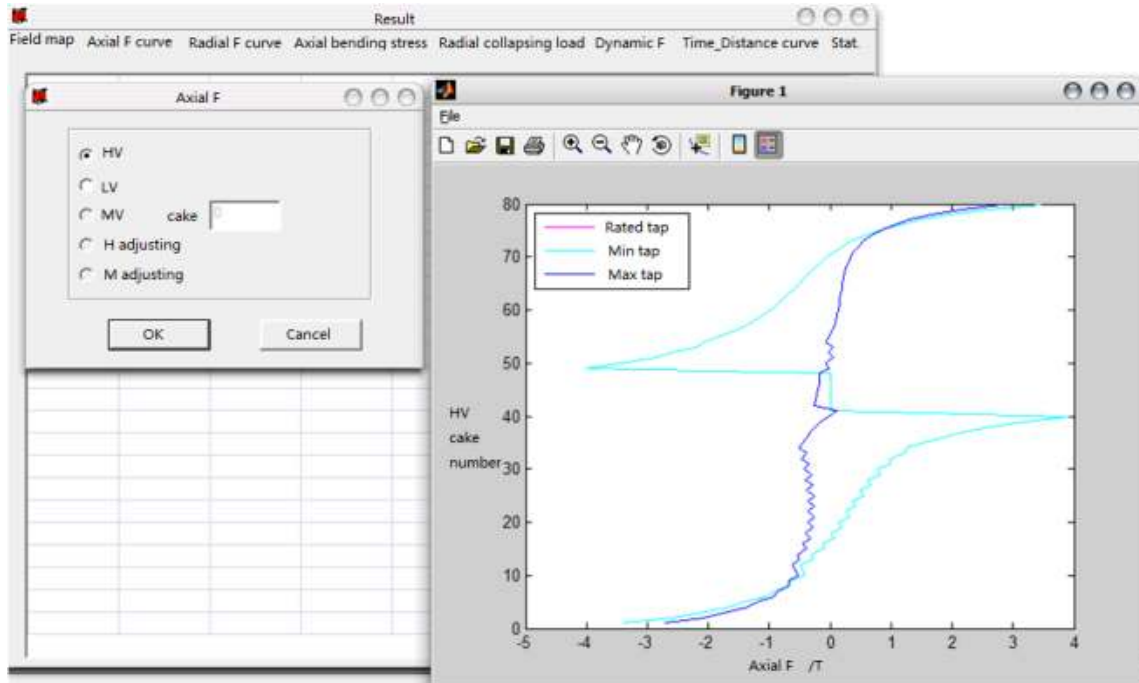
Result

Field map Axial F curve Radial F curve Axial bending stress Radial collapsing load Dynamic F Time_Distance curve Stat.

Axial F

HV

LV

MV cake 0

H adjusting

M adjusting

OK Cancel

Figure 1

File

Rated tap

Min tap

Max tap

80

70

60

50

40

30

20

10

0

HV cake number

-5 -4 -3 -2 -1 0 1 2 3 4

Axial F /T